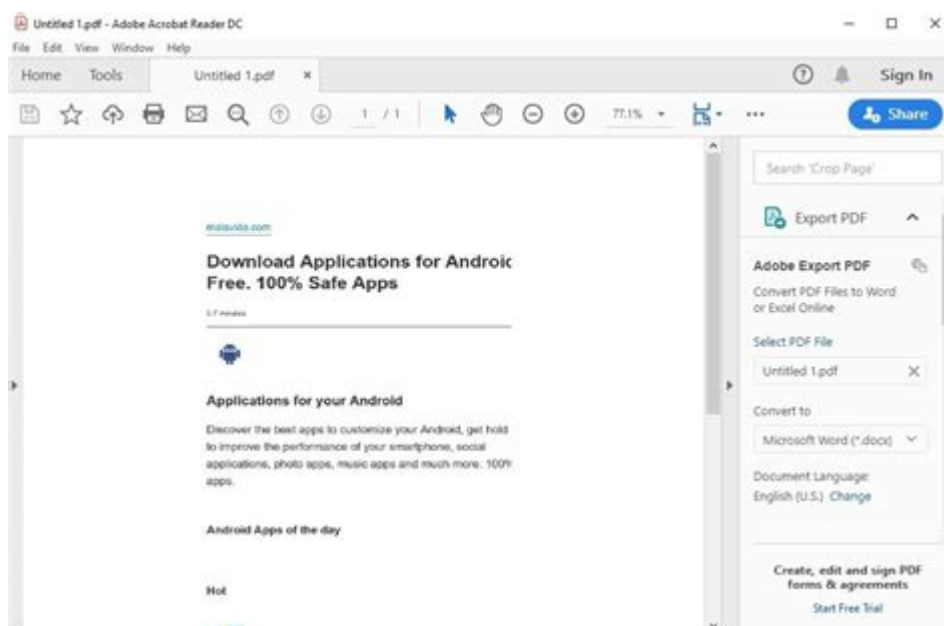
Untitled 1.pdf - Adobe Acrobat Reader DC
File Edit View Window Help
Home Tools Untitled 1.pdf ×
Sign In
1 / 1
77.1%
Share

malavida.com

Download Applications for Androic Free. 100% Safe Apps

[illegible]

Applications for your Android

Discover the best apps to customize your Android, get hold to improve the performance of your smartphone, social applications, photo apps, music apps and much more. 100% apps.

Android Apps of the day

Hot

Search 'Crop Page'
Export PDF
Adobe Export PDF
Convert PDF Files to Word or Excel Online
Select PDF File
Untitled 1.pdf
Convert to
Microsoft Word (*.docx)
Document Language:
English (U.S.) Change
Create, edit and sign PDF forms & agreements
Start Free Trial